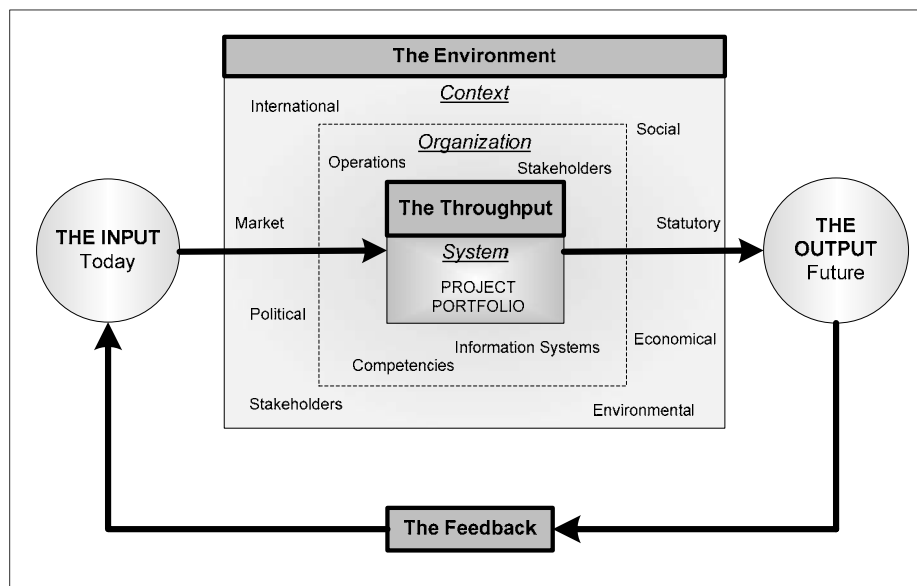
The Environment

Context

International

Social

Organization

Operations

Stakeholders

The Throughput

Market

Statutory

THE INPUT
Today

System

PROJECT PORTFOLIO

THE OUTPUT
Future

Political

Information Systems

Economical

Competencies

Stakeholders

Environmental

The Feedback